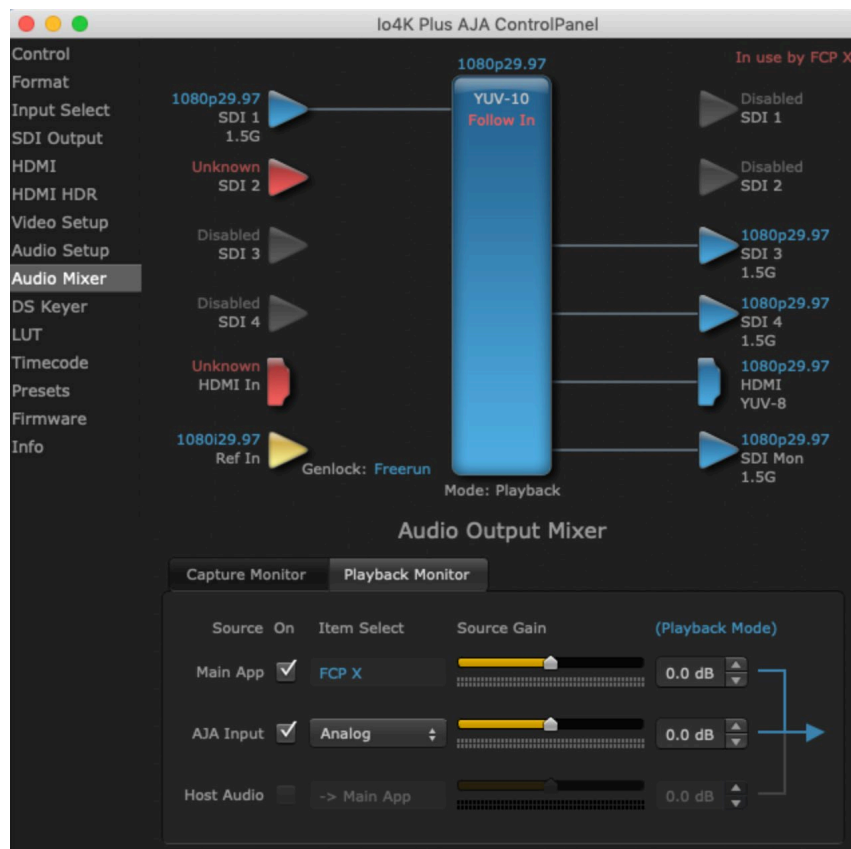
Io4K Plus AJA ControlPanel

Control
Format
Input Select
SDI Output
HDMI
HDMI HDR
Video Setup
Audio Setup
Audio Mixer
DS Keyer
LUT
Timecode
Presets
Firmware
Info

In use by FCP X

1080p29.97
SDI 1
1.5G

Unknown
SDI 2

Disabled
SDI 3

Disabled
SDI 4

Unknown
HDMI In

1080i29.97
Ref In

Genlock: Freerun

1080p29.97
YUV-10
Follow In

Mode: Playback

Disabled
SDI 1

Disabled
SDI 2

1080p29.97
SDI 3
1.5G

1080p29.97
SDI 4
1.5G

1080p29.97
HDMI
YUV-8

1080p29.97
SDI Mon
1.5G

Audio Output Mixer

Capture Monitor
Playback Monitor

Source On Item Select Source Gain (Playback Mode)

Main App FCP X 0.0 dB

AJA Input Analog 0.0 dB

Host Audio -> Main App 0.0 dB